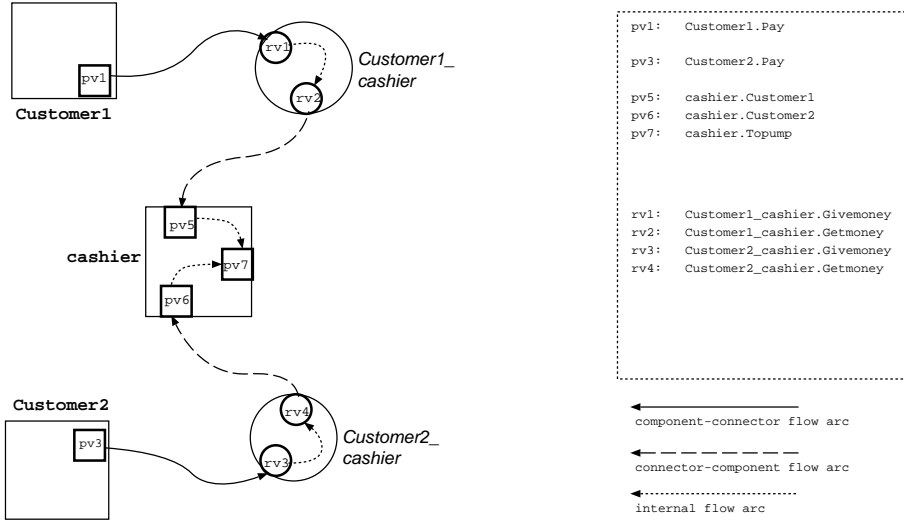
pv1
Customer1

rv1
rv2
Customer1_ cashier

pv5
pv7
pv6
cashier

Customer2
pv3

rv4
rv3
Customer2_ cashier

pv1: Customer1.Pay

pv3: Customer2.Pay

pv5: cashier.Customer1
pv6: cashier.Customer2
pv7: cashier.Topump

rv1: Customer1_cashier.Givemoney
rv2: Customer1_cashier.Getmoney
rv3: Customer2_cashier.Givemoney
rv4: Customer2_cashier.Getmoney

component-connector flow arc

connector-component flow arc

internal flow arc